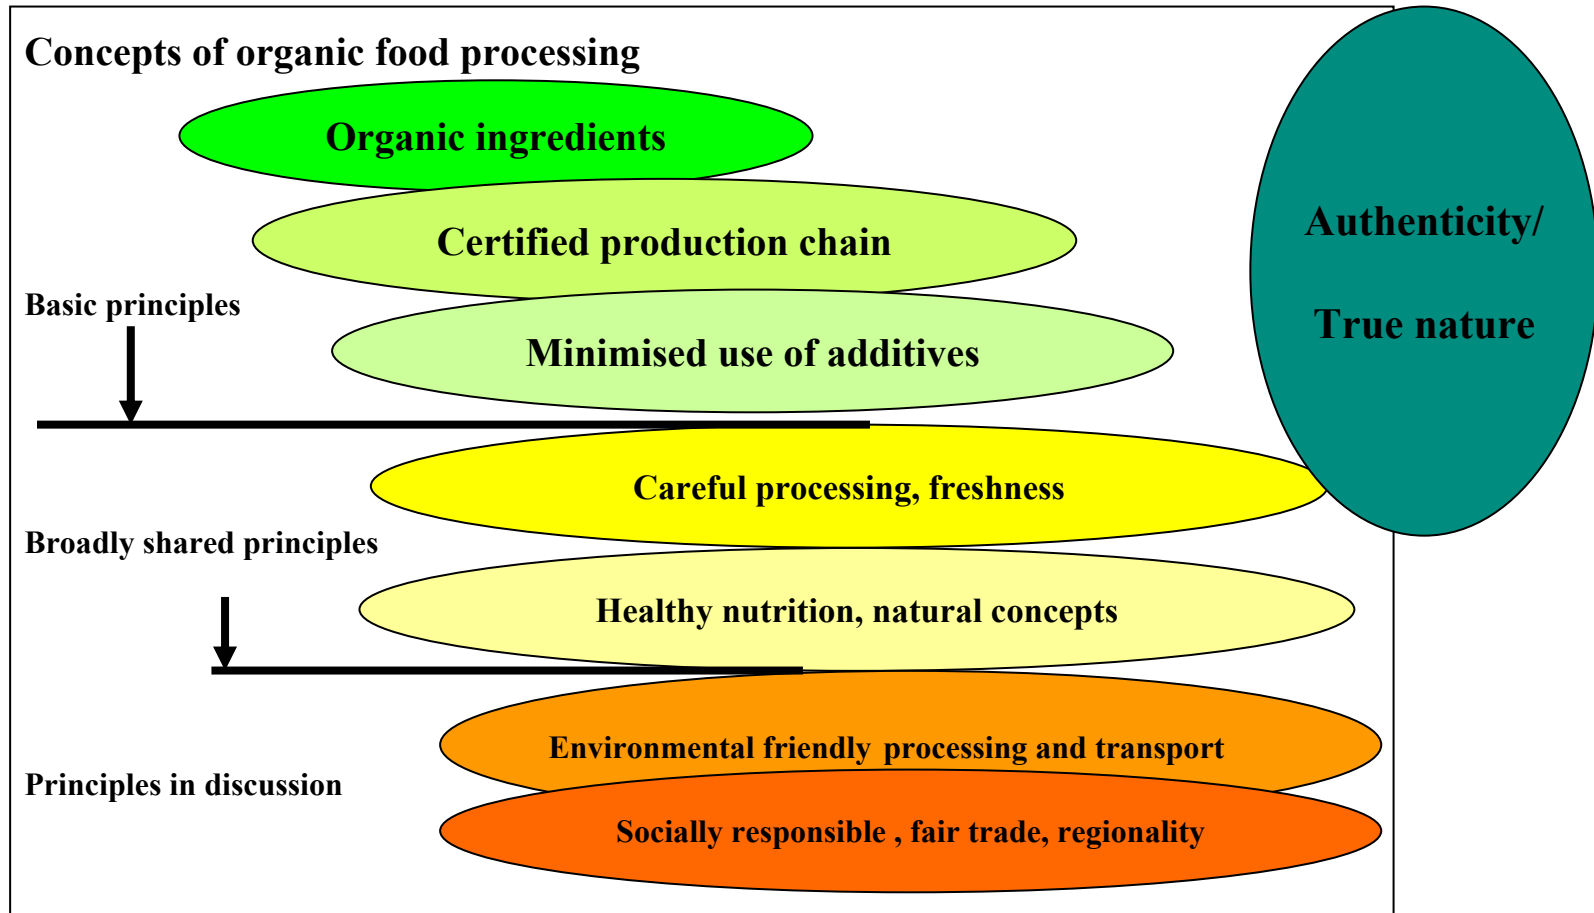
Concepts of organic food processing

Organic ingredients

Certified production chain

Basic principles

Minimised use of additives

Authenticity/

True nature

Careful processing, freshness

Broadly shared principles

Healthy nutrition, natural concepts

Environmental friendly processing and transport

Principles in discussion

Socially responsible , fair trade, regionality